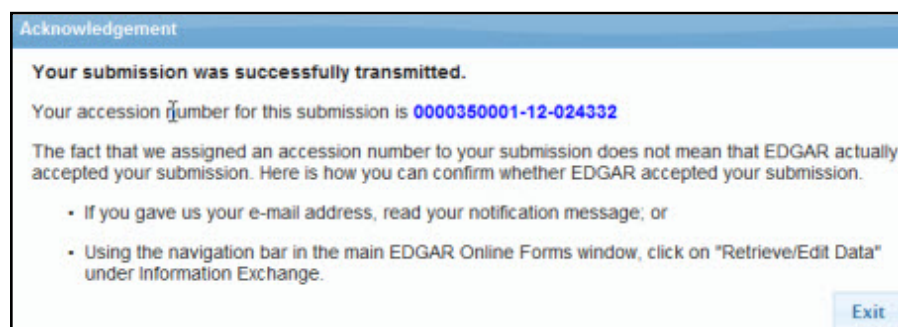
Acknowledgement

Your submission was successfully transmitted.

Your accession number for this submission is 0000350001-12-024332

The fact that we assigned an accession number to your submission does not mean that EDGAR actually accepted your submission. Here is how you can confirm whether EDGAR accepted your submission.

- If you gave us your e-mail address, read your notification message; or
- Using the navigation bar in the main EDGAR Online Forms window, click on "Retrieve/Edit Data" under Information Exchange.

Exit